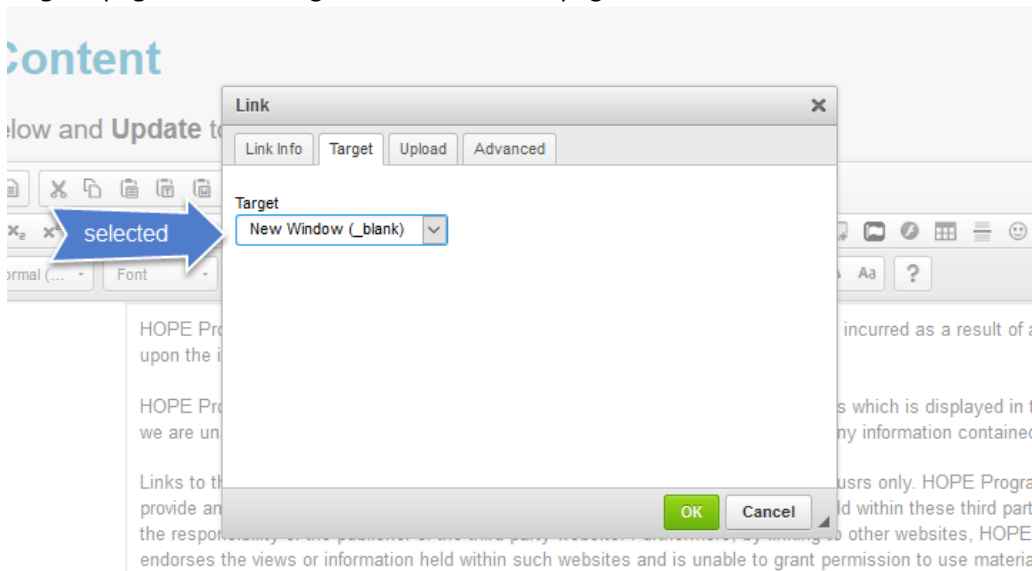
Content

elow and Update to

Link

Link Info | Target | Upload | Advanced

Target

New Window (_blank)

selected

ormal (... | Font

Aa | ?

HOPE Pro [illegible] incurred as a result of a upon the i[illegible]

HOPE Pro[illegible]s which is displayed in t we are una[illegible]ny information containe

Links to th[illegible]usrs only. HOPE Progra provide an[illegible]ld within these third part the respon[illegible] to other websites, HOPE endorses the views or information held within such websites and is unable to grant permission to use materia

OK | Cancel